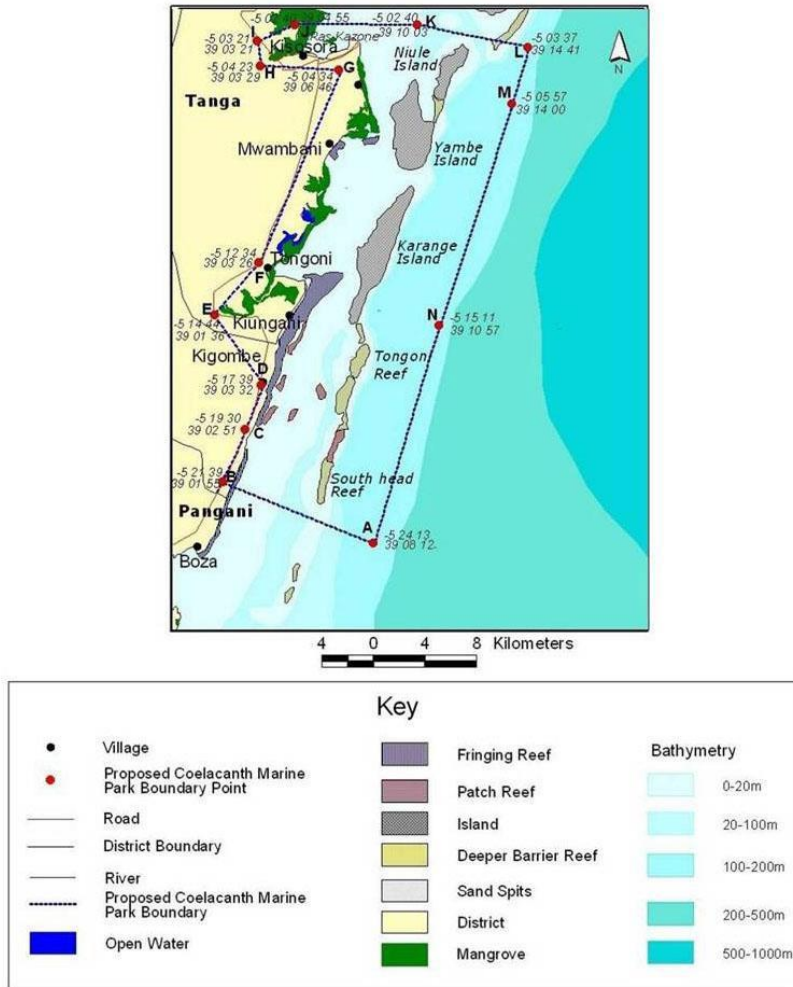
-5 0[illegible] 55
-5 02 40
K
39 10 03
Ras Kazone
-5 03 21
39 03 21
Kisosora
-5 04 23
39 03 29
H
-5 04 34
39 06 46
G
-5 03 37
39 14 41
L
Niule Island
Tanga
M
-5 05 57
39 14 00
Mwambani
Yambe Island
Karange Island
-5 12 34
39 03 26
F
Tongoni
E
-5 14 44
39 01 36
Kiungani
N
-5 15 11
39 10 57
Kigombe
Tongoni Reef
-5 17 39
39 03 32
D
-5 19 30
39 02 51
C
-5 21 39
39 01 55
B
South head Reef
Pangani
A
-5 24 13
39 08 12
Boza

4 0 4 8 Kilometers

Key

Village
Proposed Coelacanth Marine Park Boundary Point
Road
District Boundary
River
Proposed Coelacanth Marine Park Boundary
Open Water

Fringing Reef
Patch Reef
Island
Deeper Barrier Reef
Sand Spits
District
Mangrove

Bathymetry
0-20m
20-100m
100-200m
200-500m
500-1000m